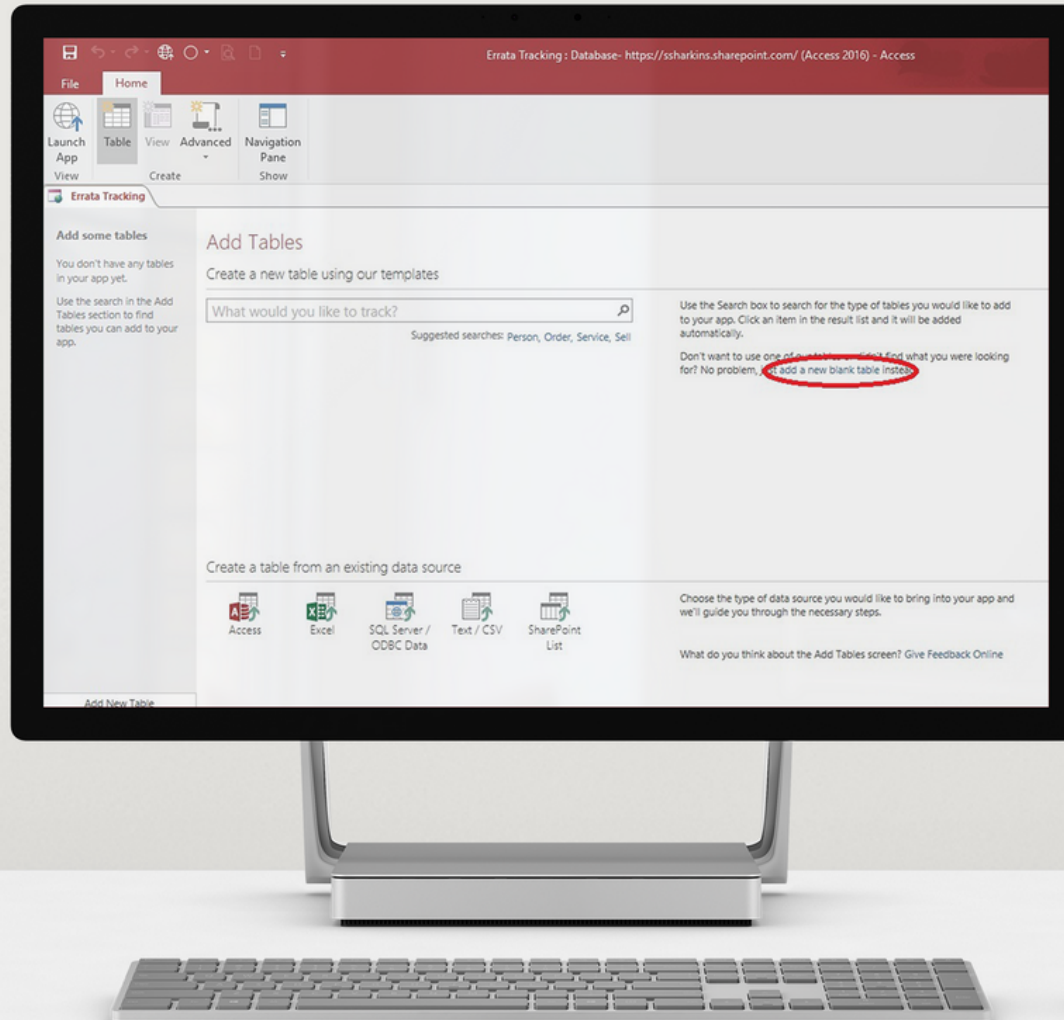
Errata Tracking : Database- https://ssharkins.sharepoint.com/ (Access 2016) - Access

File Home

Launch App
View

Table View Advanced
Create

Navigation Pane
Show

Errata Tracking

Add some tables

You don't have any tables in your app yet.

Use the search in the Add Tables section to find tables you can add to your app.

Add Tables

Create a new table using our templates

What would you like to track?

Suggested searches: Person, Order, Service, Sell

Use the Search box to search for the type of tables you would like to add to your app. Click an item in the result list and it will be added automatically.

Don't want to use one of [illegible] didn't find what you were looking for? No problem, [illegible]st add a new blank table instead.

Create a table from an existing data source

Access Excel SQL Server / ODBC Data Text / CSV SharePoint List

Choose the type of data source you would like to bring into your app and we'll guide you through the necessary steps.

What do you think about the Add Tables screen? Give Feedback Online

Add New Table